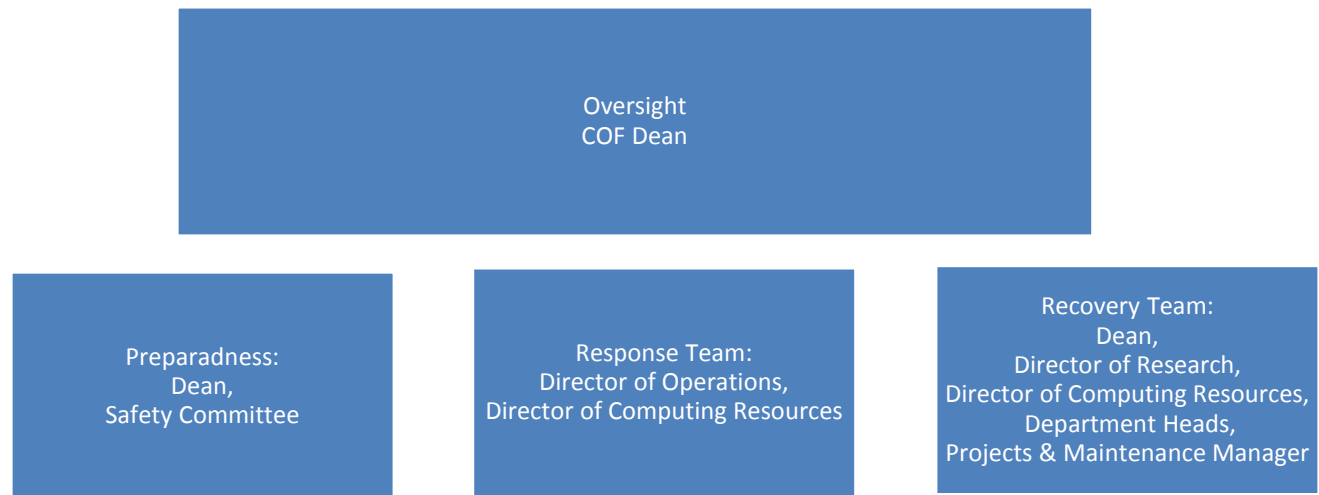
Oversight
COF Dean

Preparadness:
Dean,
Safety Committee

Response Team:
Director of Operations,
Director of Computing Resources

Recovery Team:
Dean,
Director of Research,
Director of Computing Resources,
Department Heads,
Projects & Maintenance Manager